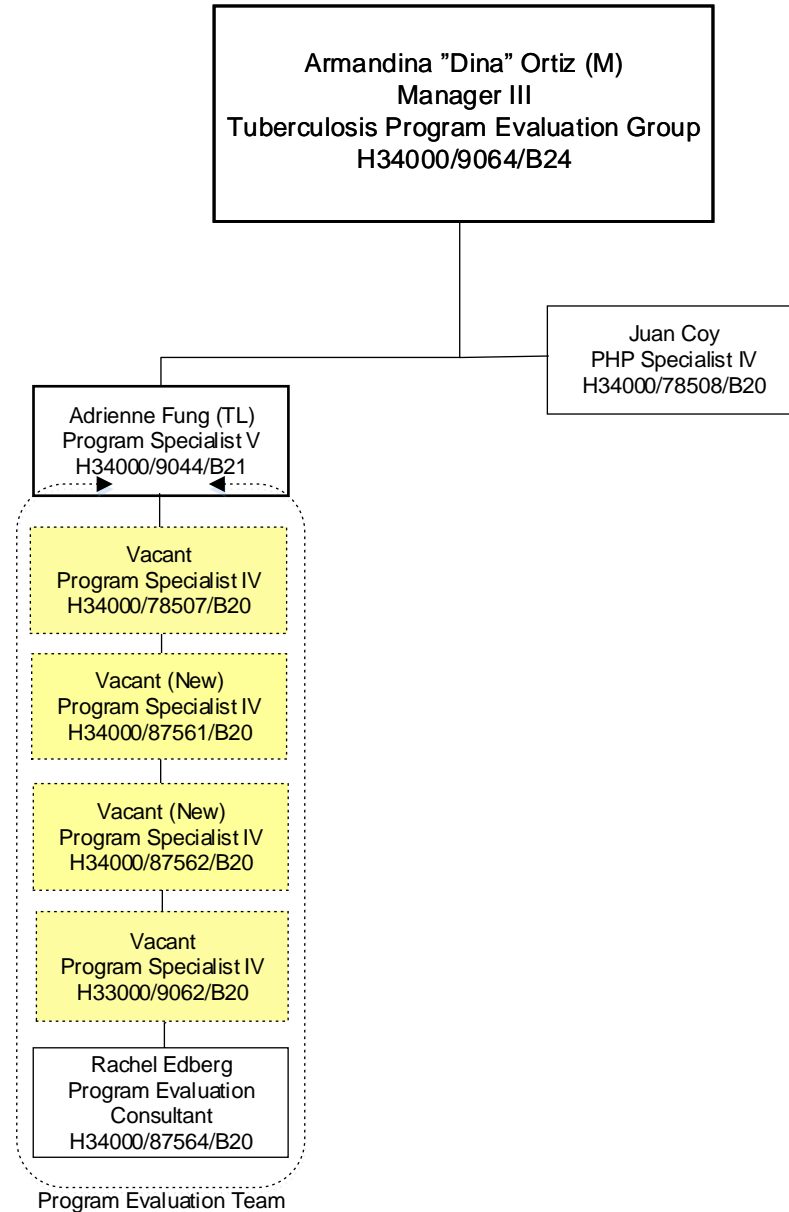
Armandina "Dina" Ortiz (M)
Manager III
Tuberculosis Program Evaluation Group
H34000/9064/B24

Juan Coy
PHP Specialist IV
H34000/78508/B20

Adrienne Fung (TL)
Program Specialist V
H34000/9044/B21

Vacant
Program Specialist IV
H34000/78507/B20

Vacant (New)
Program Specialist IV
H34000/87561/B20

Vacant (New)
Program Specialist IV
H34000/87562/B20

Vacant
Program Specialist IV
H33000/9062/B20

Rachel Edberg
Program Evaluation Consultant
H34000/87564/B20

Program Evaluation Team